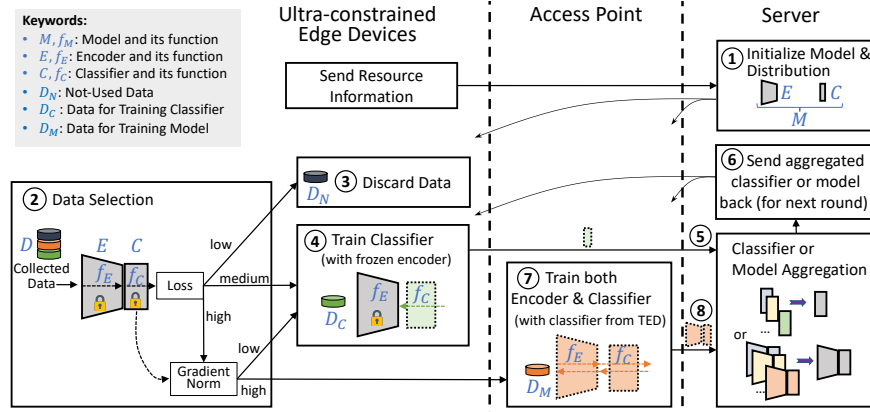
Keywords:
• $M, f_M$: Model and its function
• $E, f_E$: Encoder and its function
• $C, f_C$: Classifier and its function
• $D_N$: Not-Used Data
• $D_C$ : Data for Training Classifier
• $D_M$: Data for Training Model

Ultra-constrained Edge Devices

Access Point

Server

Send Resource Information

① Initialize Model & Distribution

$E$ $C$ $M$

③ Discard Data

$D_N$

⑥ Send aggregated classifier or model back (for next round)

② Data Selection

$D$ Collected Data

$E$ $C$

$f_E$ $f_C$

Loss

low

medium

high

④ Train Classifier (with frozen encoder)

$f_E$ $f_C$

$D_C$

⑤

Classifier or Model Aggregation

⑦ Train both Encoder & Classifier (with classifier from TED)

⑧

or

low

Gradient Norm

high

$f_E$ $f_C$

$D_M$